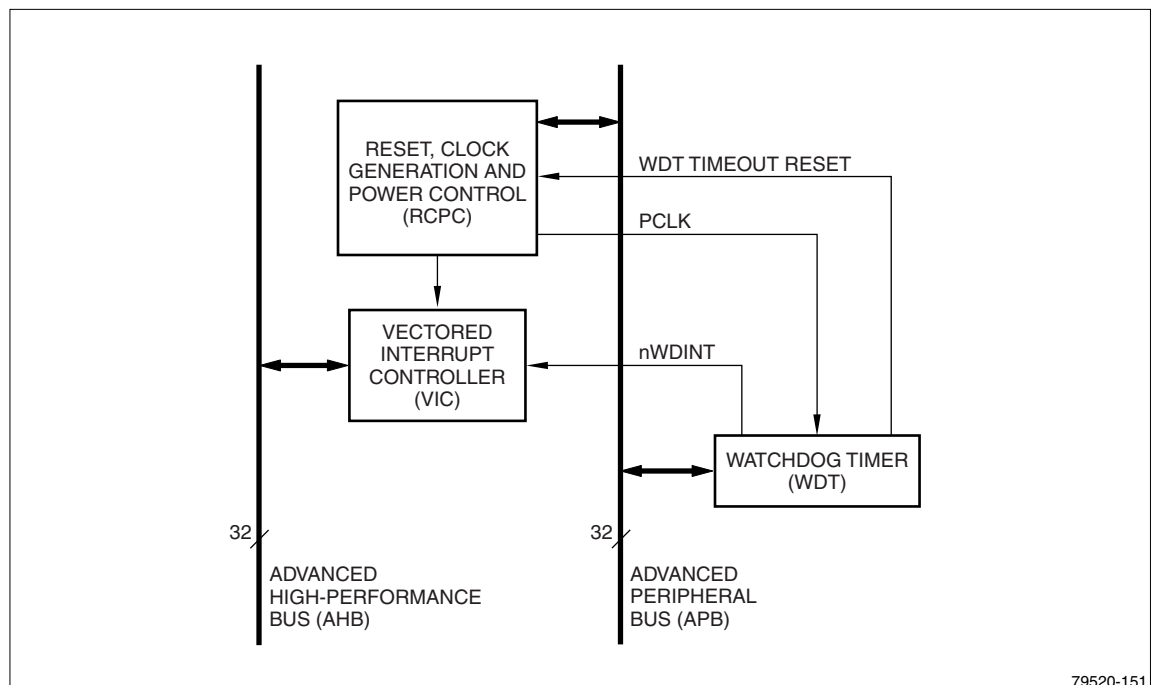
RESET, CLOCK GENERATION AND POWER CONTROL (RCPC)

WDT TIMEOUT RESET

PCLK

VECTORED INTERRUPT CONTROLLER (VIC)

nWDINT

WATCHDOG TIMER (WDT)

32

32

ADVANCED HIGH-PERFORMANCE BUS (AHB)

ADVANCED PERIPHERAL BUS (APB)

79520-151